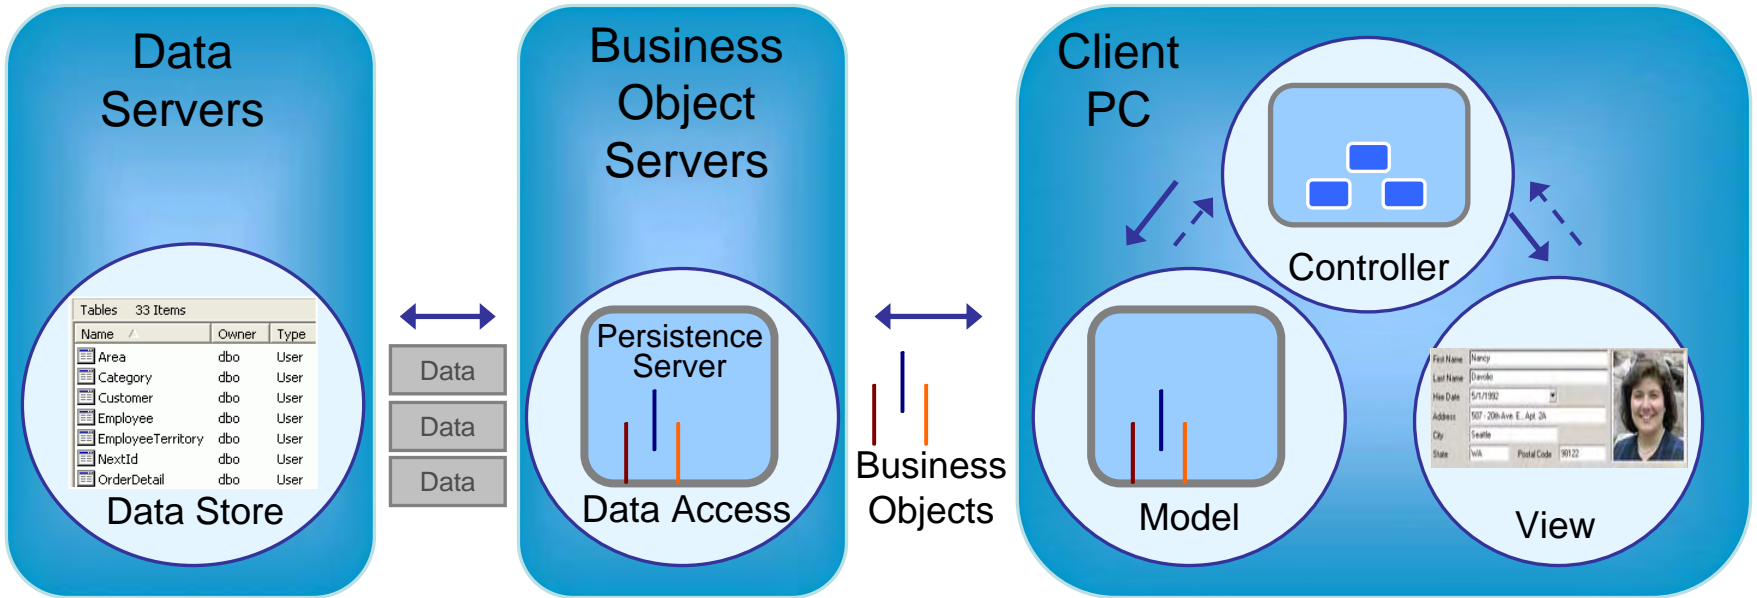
Data Servers

Tables 33 Items

| Name | Owner | Type |
|---|---|---|
| Area | dbo | User |
| Category | dbo | User |
| Customer | dbo | User |
| Employee | dbo | User |
| EmployeeTerritory | dbo | User |
| NextId | dbo | User |
| OrderDetail | dbo | User |

Data Store

Data
Data
Data

Business Object Servers

Persistence Server

Data Access

Business Objects

Client PC

Controller

Model

First Name Nancy
Last Name Davolio
Hire Date 5/1/1992
Address 507 - 20th Ave. E. Apt. 2A
City Seattle
State WA Postal Code 98122

View